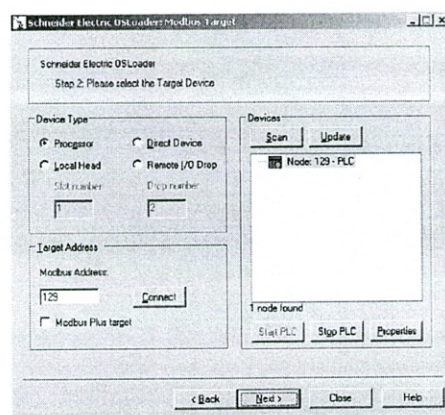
Schneider Electric OSLoader: Modbus Target

Schneider Electric OSLoader

Step 2: Please select the Target Device

Device Type

Processor

Direct Device

Local Head

Remote I/O Drop

Slot number

1

Drop number

2

Target Address

Modbus Address:

129

Connect

Modbus Plus target

Devices

Scan

Update

Node: 129 - PLC

1 node found

Start PLC

Stop PLC

Properties

< Back

Next >

Close

Help